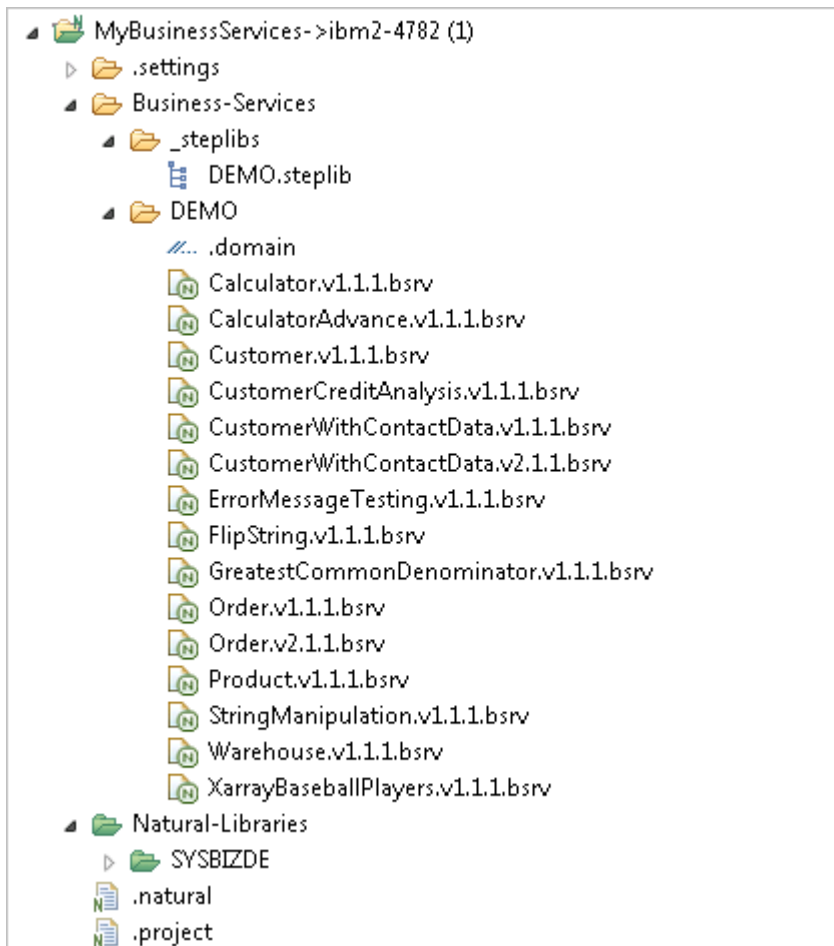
MyBusinessServices->ibm2-4782 (1)
.settings
Business-Services
_steplibs
DEMO.steplib
DEMO
.domain
Calculator.v1.1.1.bsrv
CalculatorAdvance.v1.1.1.bsrv
Customer.v1.1.1.bsrv
CustomerCreditAnalysis.v1.1.1.bsrv
CustomerWithContactData.v1.1.1.bsrv
CustomerWithContactData.v2.1.1.bsrv
ErrorMessageTesting.v1.1.1.bsrv
FlipString.v1.1.1.bsrv
GreatestCommonDenominator.v1.1.1.bsrv
Order.v1.1.1.bsrv
Order.v2.1.1.bsrv
Product.v1.1.1.bsrv
StringManipulation.v1.1.1.bsrv
Warehouse.v1.1.1.bsrv
XarrayBaseballPlayers.v1.1.1.bsrv
Natural-Libraries
SYSBIZDE
.natural
.project